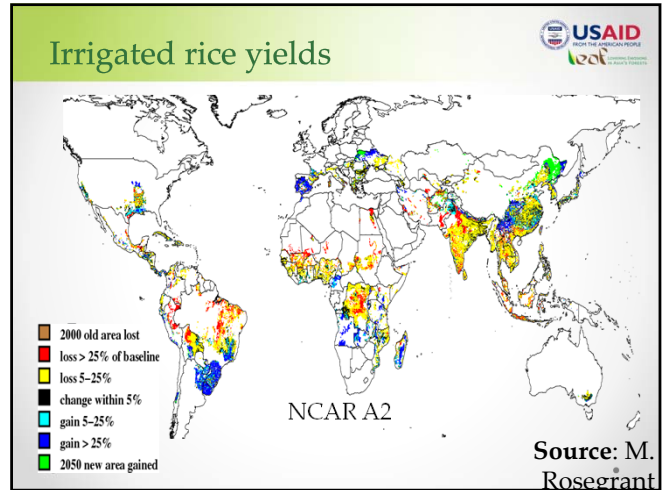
Irrigated rice yields

USAID
FROM THE AMERICAN PEOPLE

leaf LOWERING EMISSIONS IN ASIA'S FORESTS

2000 old area lost
loss > 25% of baseline
loss 5–25%
change within 5%
gain 5–25%
gain > 25%
2050 new area gained

NCAR A2

Source: M. Rosegrant